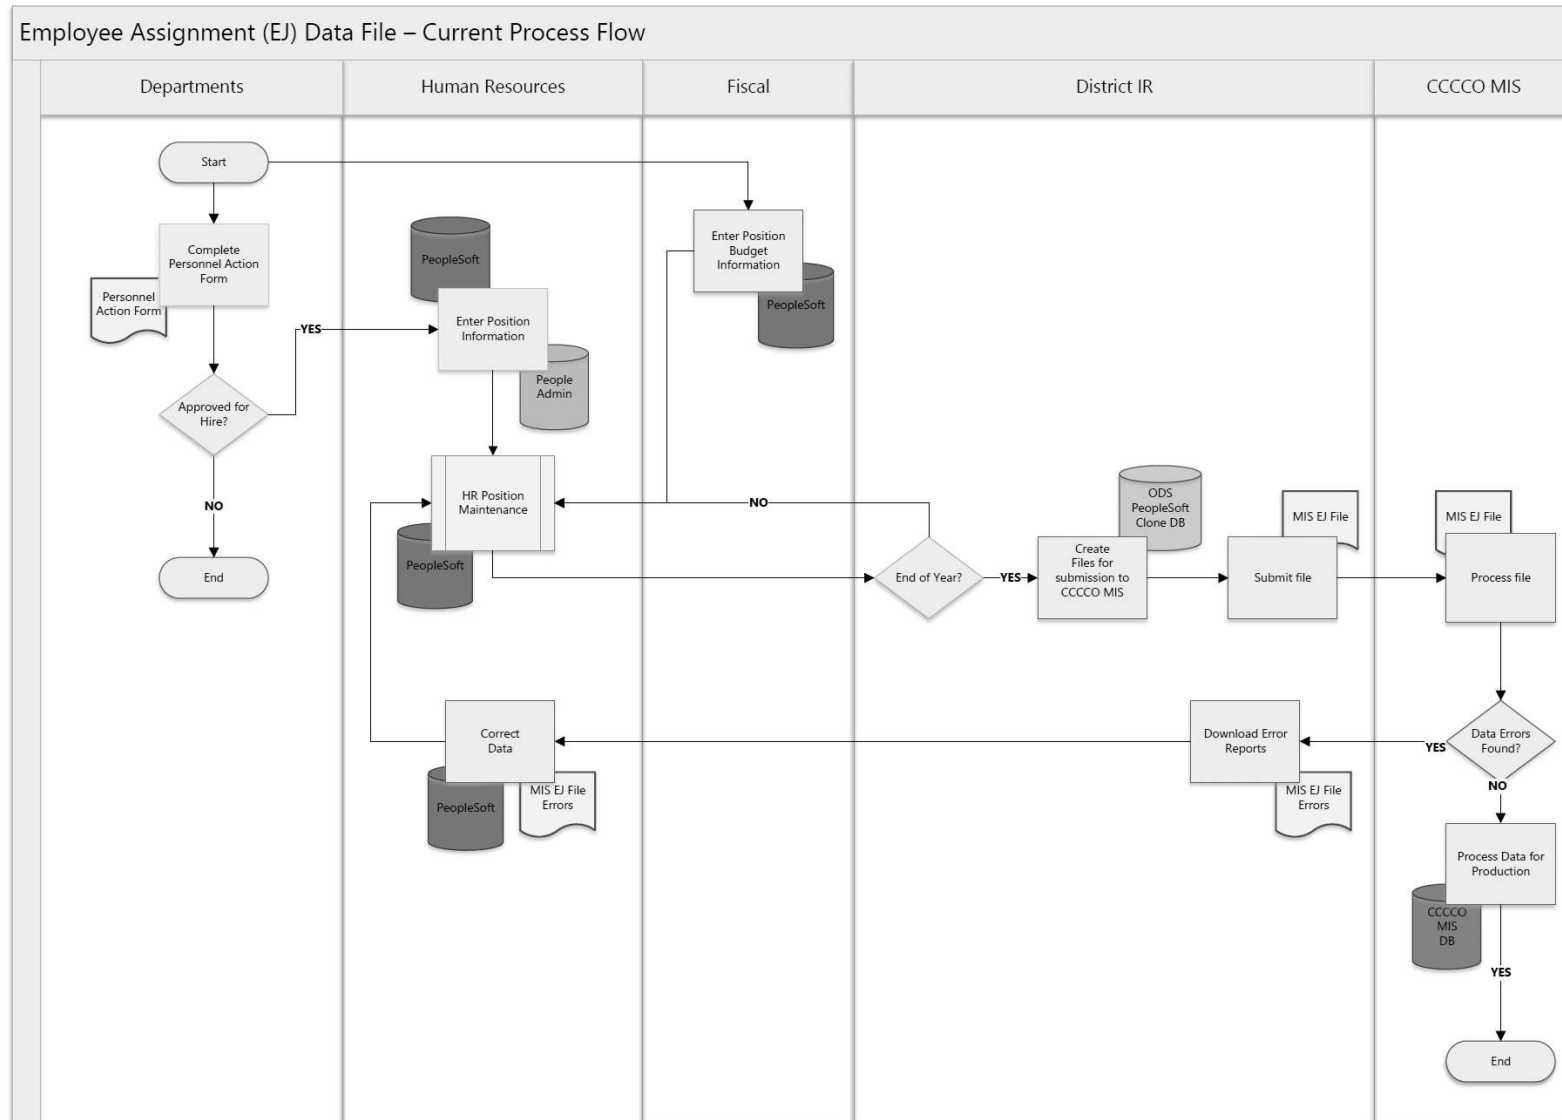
Employee Assignment (EJ) Data File – Current Process Flow

Departments

Human Resources

Fiscal

District IR

CCCCO MIS

Start

Complete Personnel Action Form

Personnel Action Form

Approved for Hire?

YES

NO

End

PeopleSoft

Enter Position Information

People Admin

Enter Position Budget Information

PeopleSoft

HR Position Maintenance

PeopleSoft

NO

End of Year?

YES

ODS PeopleSoft Clone DB

Create Files for submission to CCCCO MIS

MIS EJ File

Submit file

MIS EJ File

Process file

Data Errors Found?

YES

NO

Download Error Reports

MIS EJ File Errors

Correct Data

PeopleSoft

MIS EJ File Errors

Process Data for Production

CCCCO MIS DB

YES

End